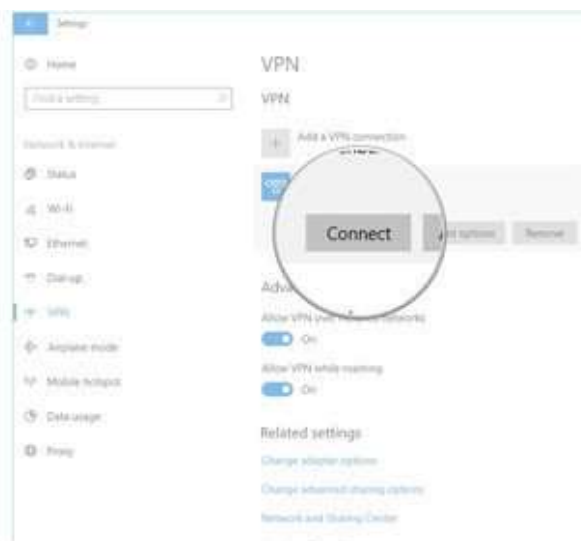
Settings

Home

Find a setting

Network & Internet

Status

Wi-Fi

Ethernet

Dial-up

VPN

Airplane mode

Mobile hotspot

Data usage

Proxy

VPN

VPN

Add a VPN connection

Connect

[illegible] options

Remove

Adva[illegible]

Allow VPN over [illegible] networks

On

Allow VPN while roaming

On

Related settings

Change adapter options

Change advanced sharing options

Network and Sharing Center